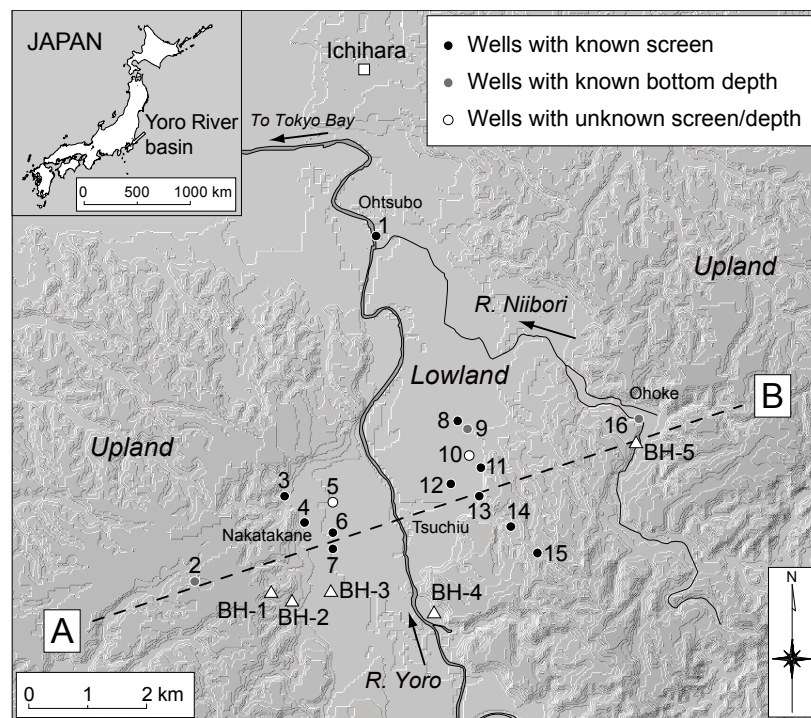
JAPAN

Yoro River basin

0 500 1000 km

Ichihara

● Wells with known screen
● Wells with known bottom depth
○ Wells with unknown screen/depth

To Tokyo Bay

Ohtsubo

1

Upland

R. Niibori

Lowland

Ohoke

B

8

9

16

BH-5

Upland

10

11

12

13

3

5

4

Nakatakane

6

Tsuchiu

14

7

15

2

BH-1

BH-2

BH-3

BH-4

A

R. Yoro

N

0 1 2 km